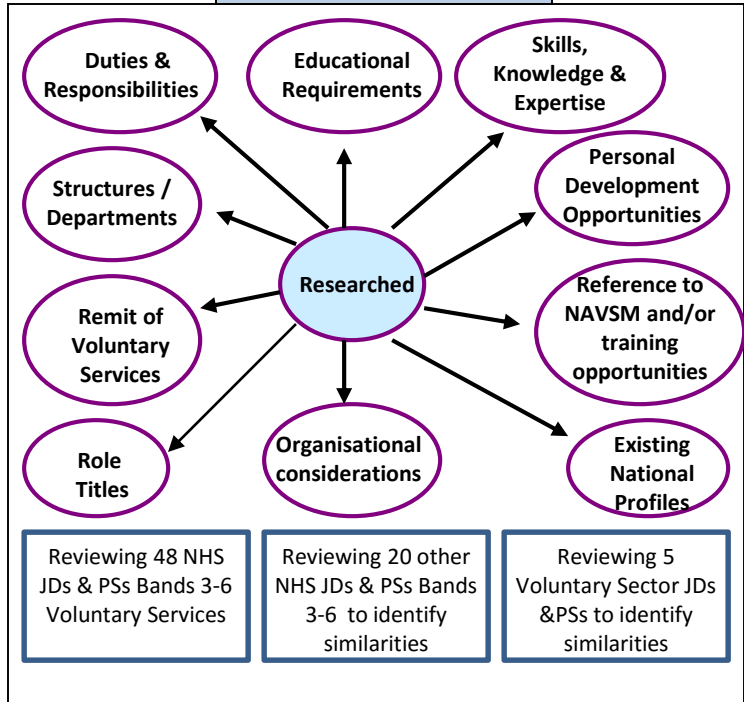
Duties & Responsibilities

Educational Requirements

Skills, Knowledge & Expertise

Structures / Departments

Personal Development Opportunities

Researched

Remit of Voluntary Services

Reference to NAVSM and/or training opportunities

Role Titles

Organisational considerations

Existing National Profiles

Reviewing 48 NHS JDs & PSs Bands 3-6 Voluntary Services

Reviewing 20 other NHS JDs & PSs Bands 3-6 to identify similarities

Reviewing 5 Voluntary Sector JDs &PSs to identify similarities